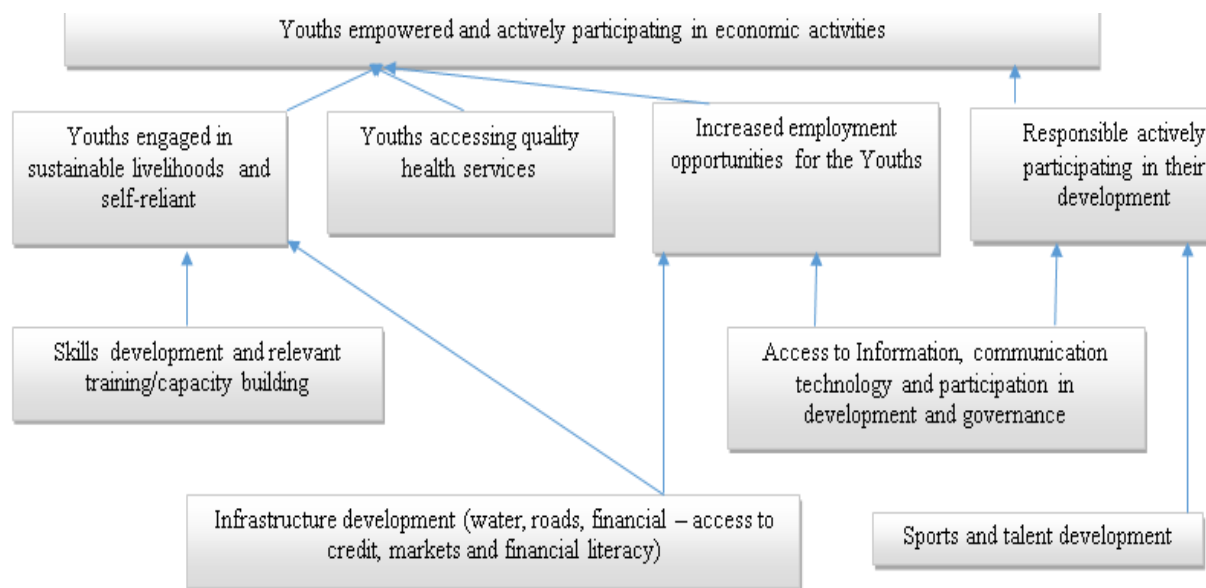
Youths empowered and actively participating in economic activities

Youths engaged in sustainable livelihoods and self-reliant

Youths accessing quality health services

Increased employment opportunities for the Youths

Responsible actively participating in their development

Skills development and relevant training/capacity building

Access to Information, communication technology and participation in development and governance

Infrastructure development (water, roads, financial – access to credit, markets and financial literacy)

Sports and talent development